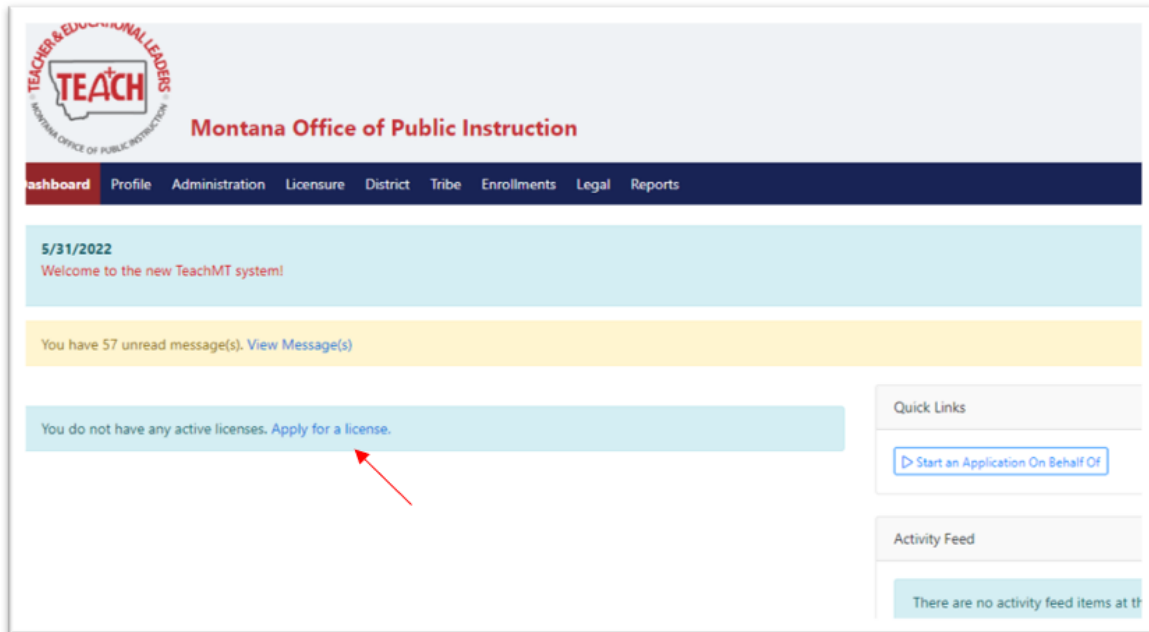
TEACHER & EDUCATIONAL LEADERS
TEACH
MONTANA OFFICE OF PUBLIC INSTRUCTION

Montana Office of Public Instruction

ashboard Profile Administration Licensure District Tribe Enrollments Legal Reports

5/31/2022
Welcome to the new TeachMT system!

You have 57 unread message(s). View Message(s)

You do not have any active licenses. Apply for a license.

Quick Links

Start an Application On Behalf Of

Activity Feed

There are no activity feed items at th